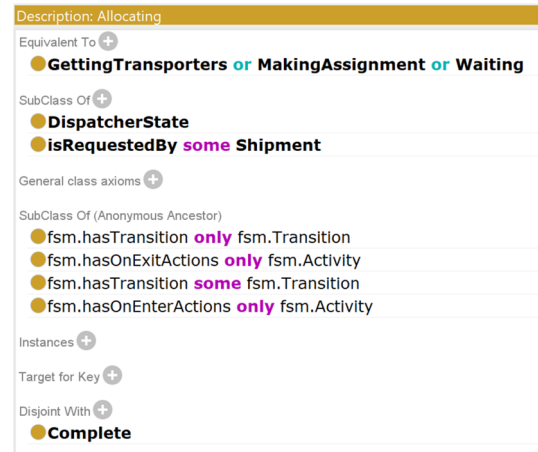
Description: Allocating

Equivalent To

GettingTransporters or MakingAssignment or Waiting

SubClass Of

DispatcherState

isRequestedBy some Shipment

General class axioms

SubClass Of (Anonymous Ancestor)

fsm.hasTransition only fsm.Transition

fsm.hasOnExitActions only fsm.Activity

fsm.hasTransition some fsm.Transition

fsm.hasOnEnterActions only fsm.Activity

Instances

Target for Key

Disjoint With

Complete